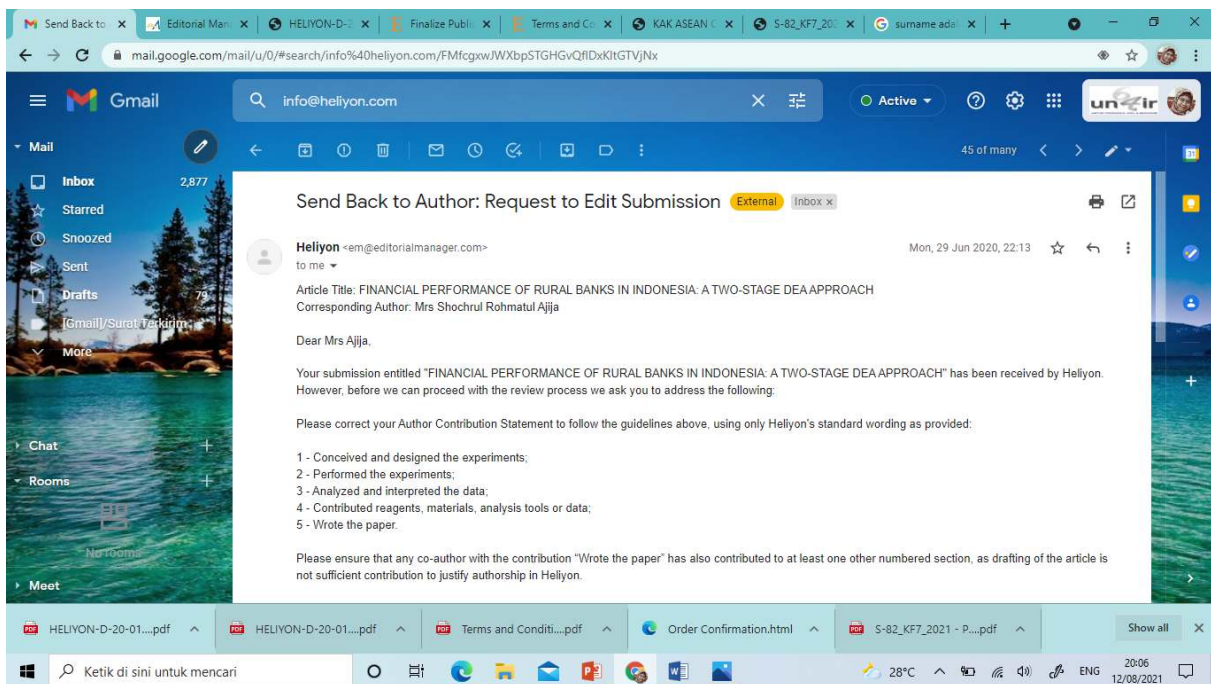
Send Back to | Editorial Man | HELIYON-D-2 | Finalize Publi | Terms and Co | KAK ASEAN | S-82_KF7_202 | surname ada

mail.google.com/mail/u/0/#search/info%40heliyon.com/FMfcgxwJWXbpSTGHGvQfIDxKltGTVjNx

Gmail

info@heliyon.com

Active

Mail

Inbox 2,877
Starred
Snoozed
Sent
Drafts 79
[Gmail]/Surat Terkirim
More

Chat
Rooms
No rooms
Meet

45 of many

Send Back to Author: Request to Edit Submission External Inbox ×

Heliyon <em@editorialmanager.com>
to me

Mon, 29 Jun 2020, 22:13

Article Title: FINANCIAL PERFORMANCE OF RURAL BANKS IN INDONESIA: A TWO-STAGE DEA APPROACH
Corresponding Author: Mrs Shochrul Rohmatul Ajija

Dear Mrs Ajija,

Your submission entitled "FINANCIAL PERFORMANCE OF RURAL BANKS IN INDONESIA: A TWO-STAGE DEA APPROACH" has been received by Heliyon. However, before we can proceed with the review process we ask you to address the following:

Please correct your Author Contribution Statement to follow the guidelines above, using only Heliyon's standard wording as provided:

1 - Conceived and designed the experiments;
2 - Performed the experiments;
3 - Analyzed and interpreted the data;
4 - Contributed reagents, materials, analysis tools or data;
5 - Wrote the paper.

Please ensure that any co-author with the contribution "Wrote the paper" has also contributed to at least one other numbered section, as drafting of the article is not sufficient contribution to justify authorship in Heliyon.

HELIYON-D-20-01....pdf | HELIYON-D-20-01....pdf | Terms and Conditi....pdf | Order Confirmation.html | S-82_KF7_2021 - P....pdf | Show all

Ketik di sini untuk mencari

28°C ENG 20:06 12/08/2021